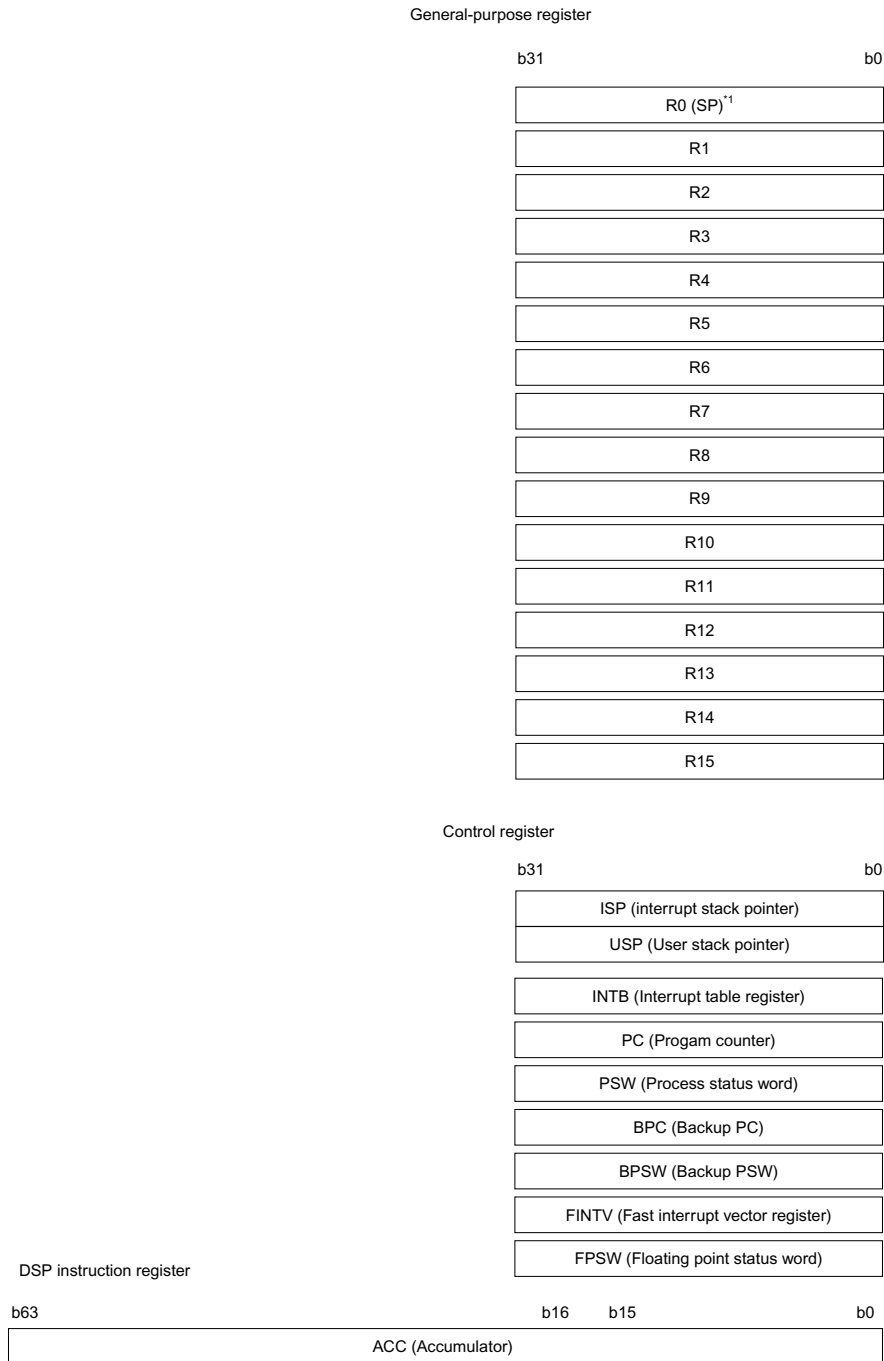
General-purpose register

b31 b0

R0 (SP)$^{*1}$

R1

R2

R3

R4

R5

R6

R7

R8

R9

R10

R11

R12

R13

R14

R15

Control register

b31 b0

ISP (interrupt stack pointer)

USP (User stack pointer)

INTB (Interrupt table register)

PC (Progam counter)

PSW (Process status word)

BPC (Backup PC)

BPSW (Backup PSW)

FINTV (Fast interrupt vector register)

FPSW (Floating point status word)

DSP instruction register

b63 b16 b15 b0

ACC (Accumulator)